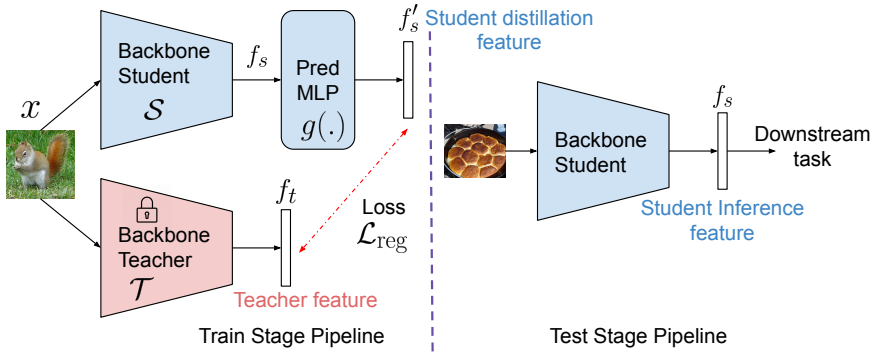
$x$

Backbone Student $\mathcal{S}$

$f_s$

Pred MLP $g(.)$

$f_s'$

Student distillation feature

Backbone Teacher $\mathcal{T}$

$f_t$

Loss $\mathcal{L}_{\text{reg}}$

Teacher feature

Train Stage Pipeline

Backbone Student

$f_s$

Downstream task

Student Inference feature

Test Stage Pipeline